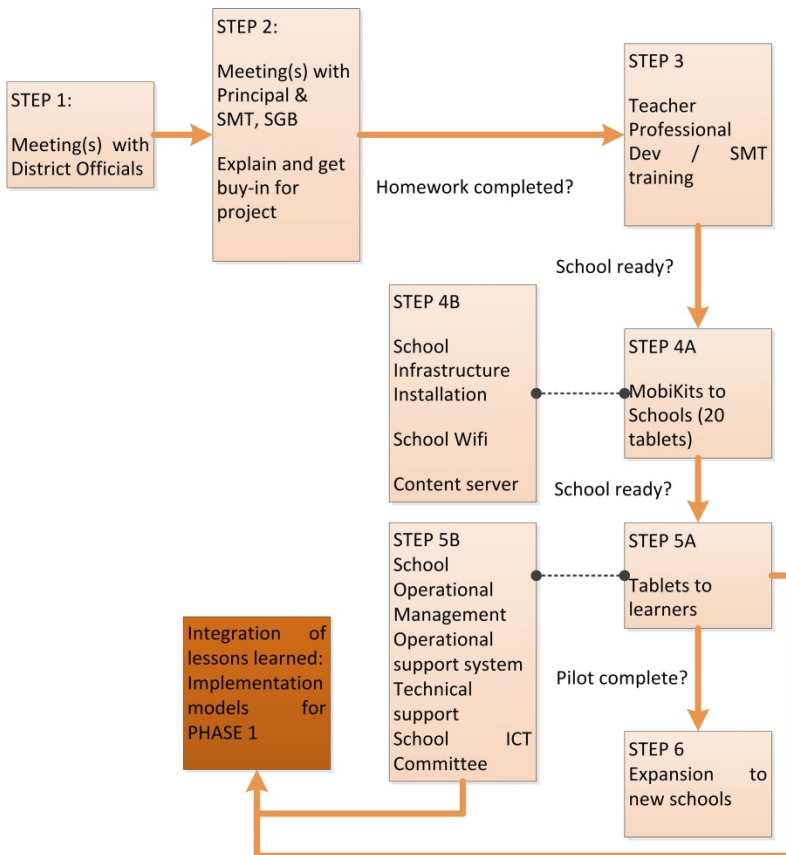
STEP 1:

Meeting(s) with District Officials

STEP 2:

Meeting(s) with Principal & SMT, SGB

Explain and get buy-in for project

Homework completed?

STEP 3

Teacher Professional Dev / SMT training

School ready?

STEP 4B

School Infrastructure Installation

School Wifi

Content server

STEP 4A

MobiKits to Schools (20 tablets)

School ready?

STEP 5B

School Operational Management Operational support system Technical support School ICT Committee

STEP 5A

Tablets to learners

Pilot complete?

STEP 6

Expansion to new schools

Integration of lessons learned: Implementation models for PHASE 1